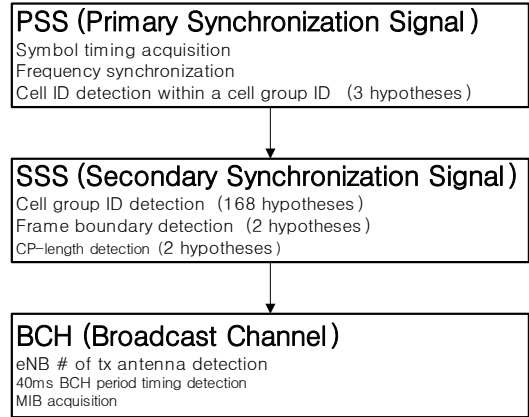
PSS (Primary Synchronization Signal)
Symbol timing acquisition
Frequency synchronization
Cell ID detection within a cell group ID (3 hypotheses)

SSS (Secondary Synchronization Signal)
Cell group ID detection (168 hypotheses)
Frame boundary detection (2 hypotheses)
CP-length detection (2 hypotheses)

BCH (Broadcast Channel)
eNB # of tx antenna detection
40ms BCH period timing detection
MIB acquisition